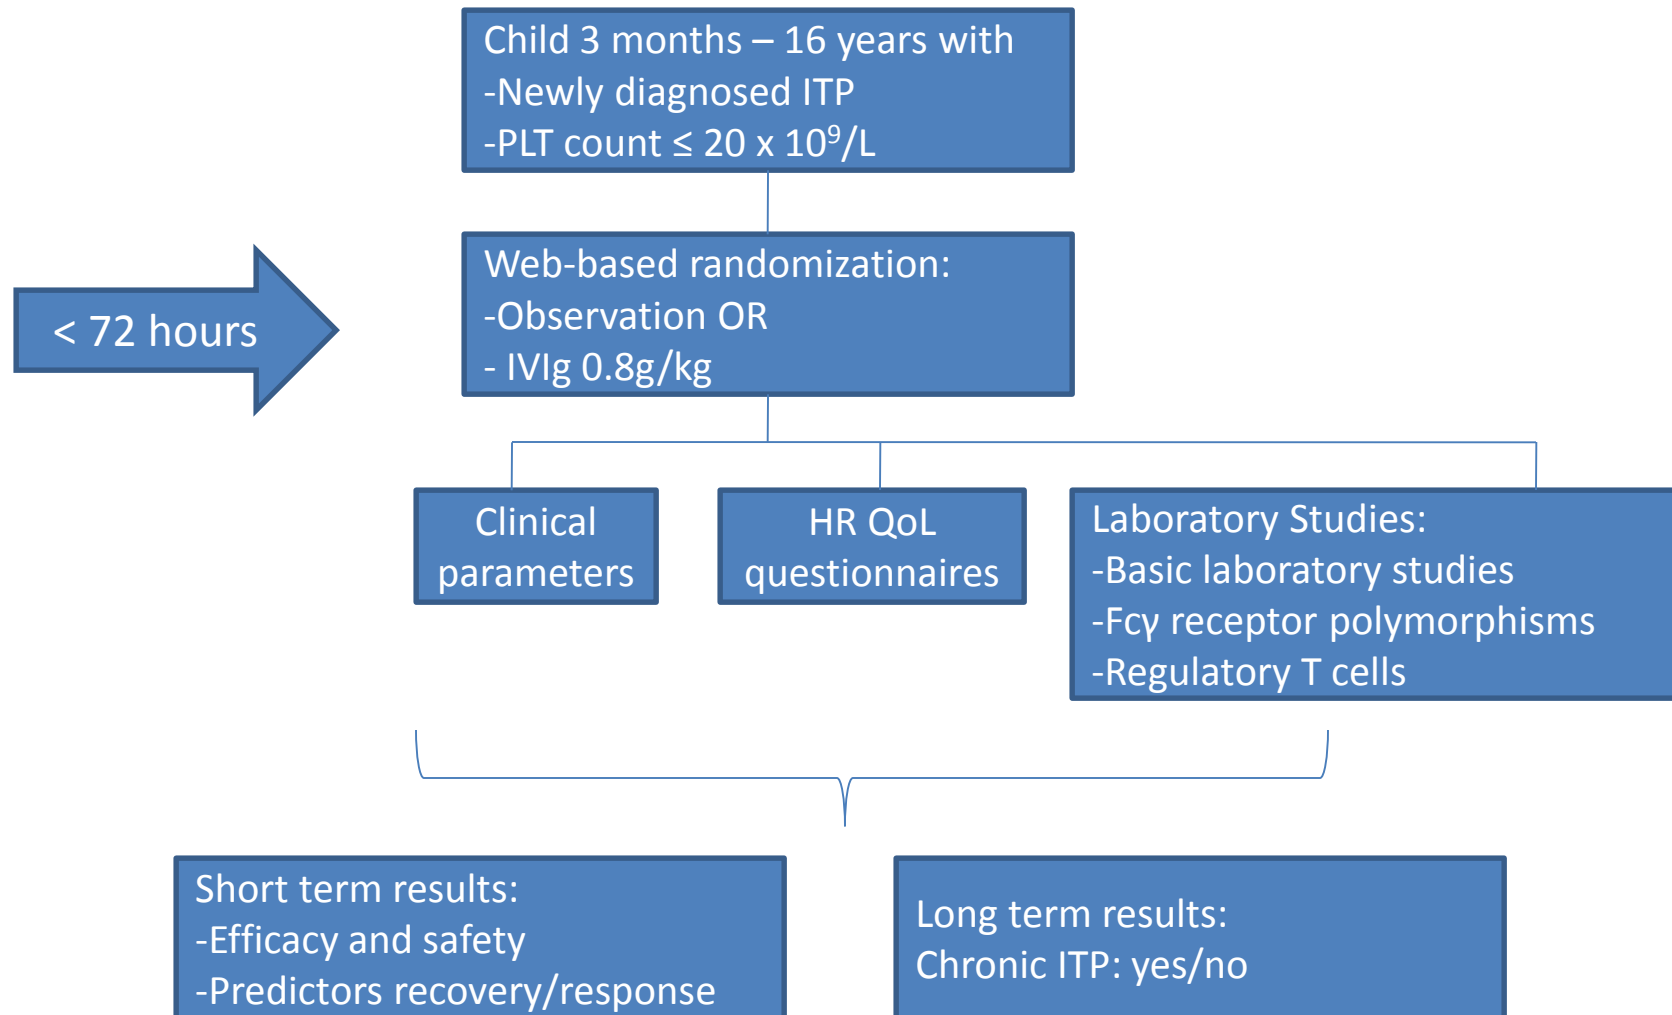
Child 3 months – 16 years with
-Newly diagnosed ITP
-PLT count ≤ 20 x $10^9$/L

< 72 hours

Web-based randomization:
-Observation OR
- IVIg 0.8g/kg

Clinical parameters

HR QoL questionnaires

Laboratory Studies:
-Basic laboratory studies
-Fcγ receptor polymorphisms
-Regulatory T cells

Short term results:
-Efficacy and safety
-Predictors recovery/response

Long term results:
Chronic ITP: yes/no